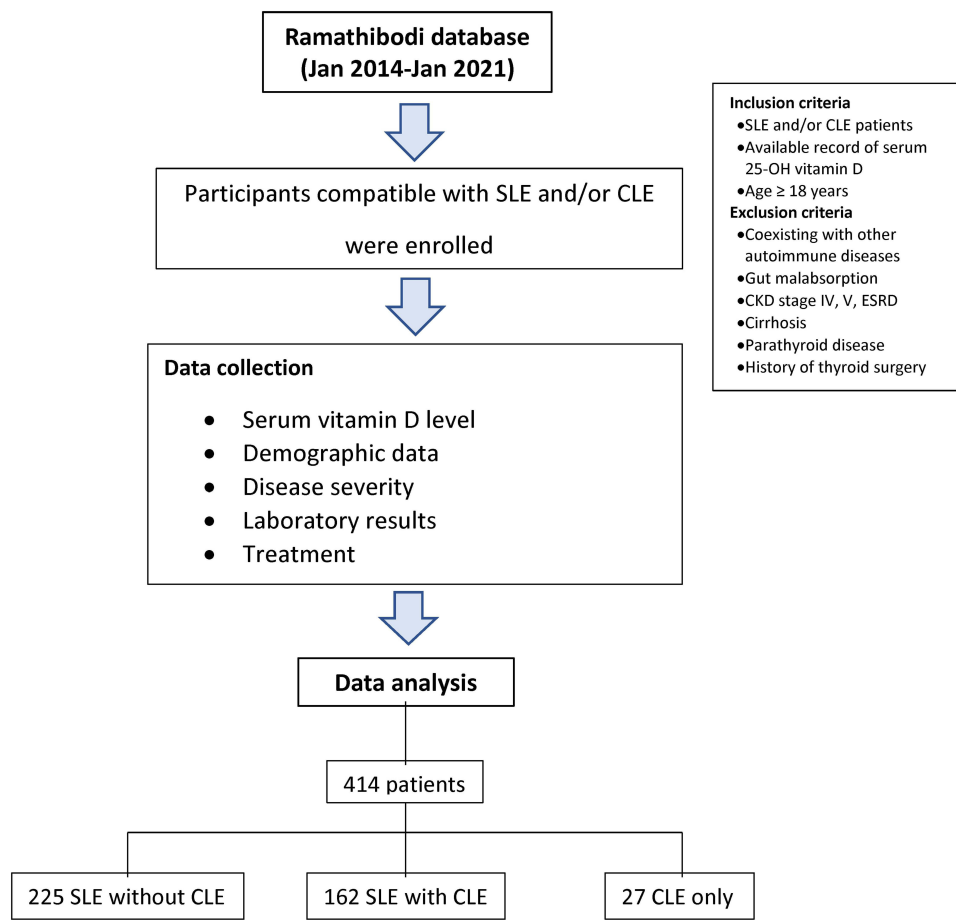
Ramathibodi database
(Jan 2014-Jan 2021)

Inclusion criteria
• SLE and/or CLE patients
• Available record of serum 25-OH vitamin D
• Age ≥ 18 years
Exclusion criteria
• Coexisting with other autoimmune diseases
• Gut malabsorption
• CKD stage IV, V, ESRD
• Cirrhosis
• Parathyroid disease
• History of thyroid surgery

Participants compatible with SLE and/or CLE were enrolled

Data collection
• Serum vitamin D level
• Demographic data
• Disease severity
• Laboratory results
• Treatment

Data analysis

414 patients

225 SLE without CLE

162 SLE with CLE

27 CLE only